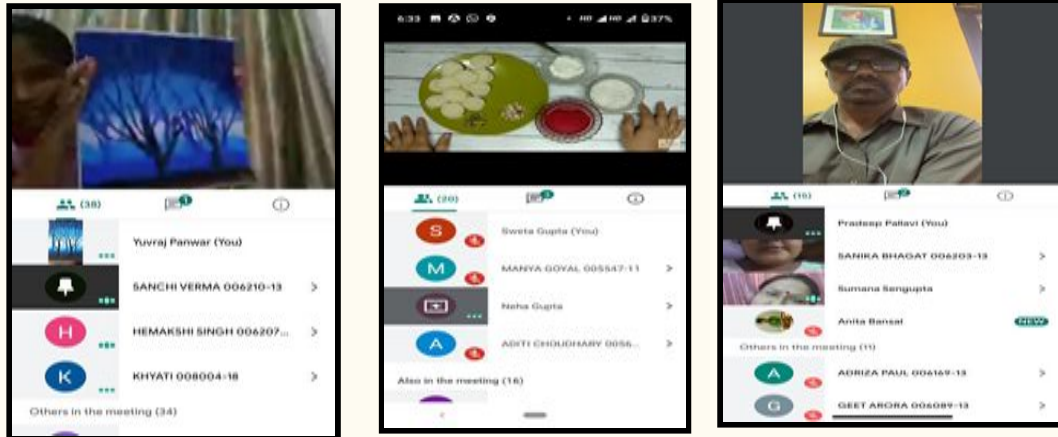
(38)

1

Yuvraj Panwar (You)

SANCHI VERMA 006210-13

H

HEMAKSHI SINGH 006207...

K

KHYATI 008004-18

Others in the meeting (34)

6:33

37%

(20)

S

Sweta Gupta (You)

M

MANYA GOYAL 005547-11

Neha Gupta

A

ADITI CHOUDHARY 0056...

Also in the meeting (16)

(15)

Pradeep Pallavi (You)

SANIKA BHAGAT 006203-13

Sumana Sengupta

Anita Bansal

NEW

Others in the meeting (11)

A

ADRIZA PAUL 006169-13

G

GEET ARORA 006089-13